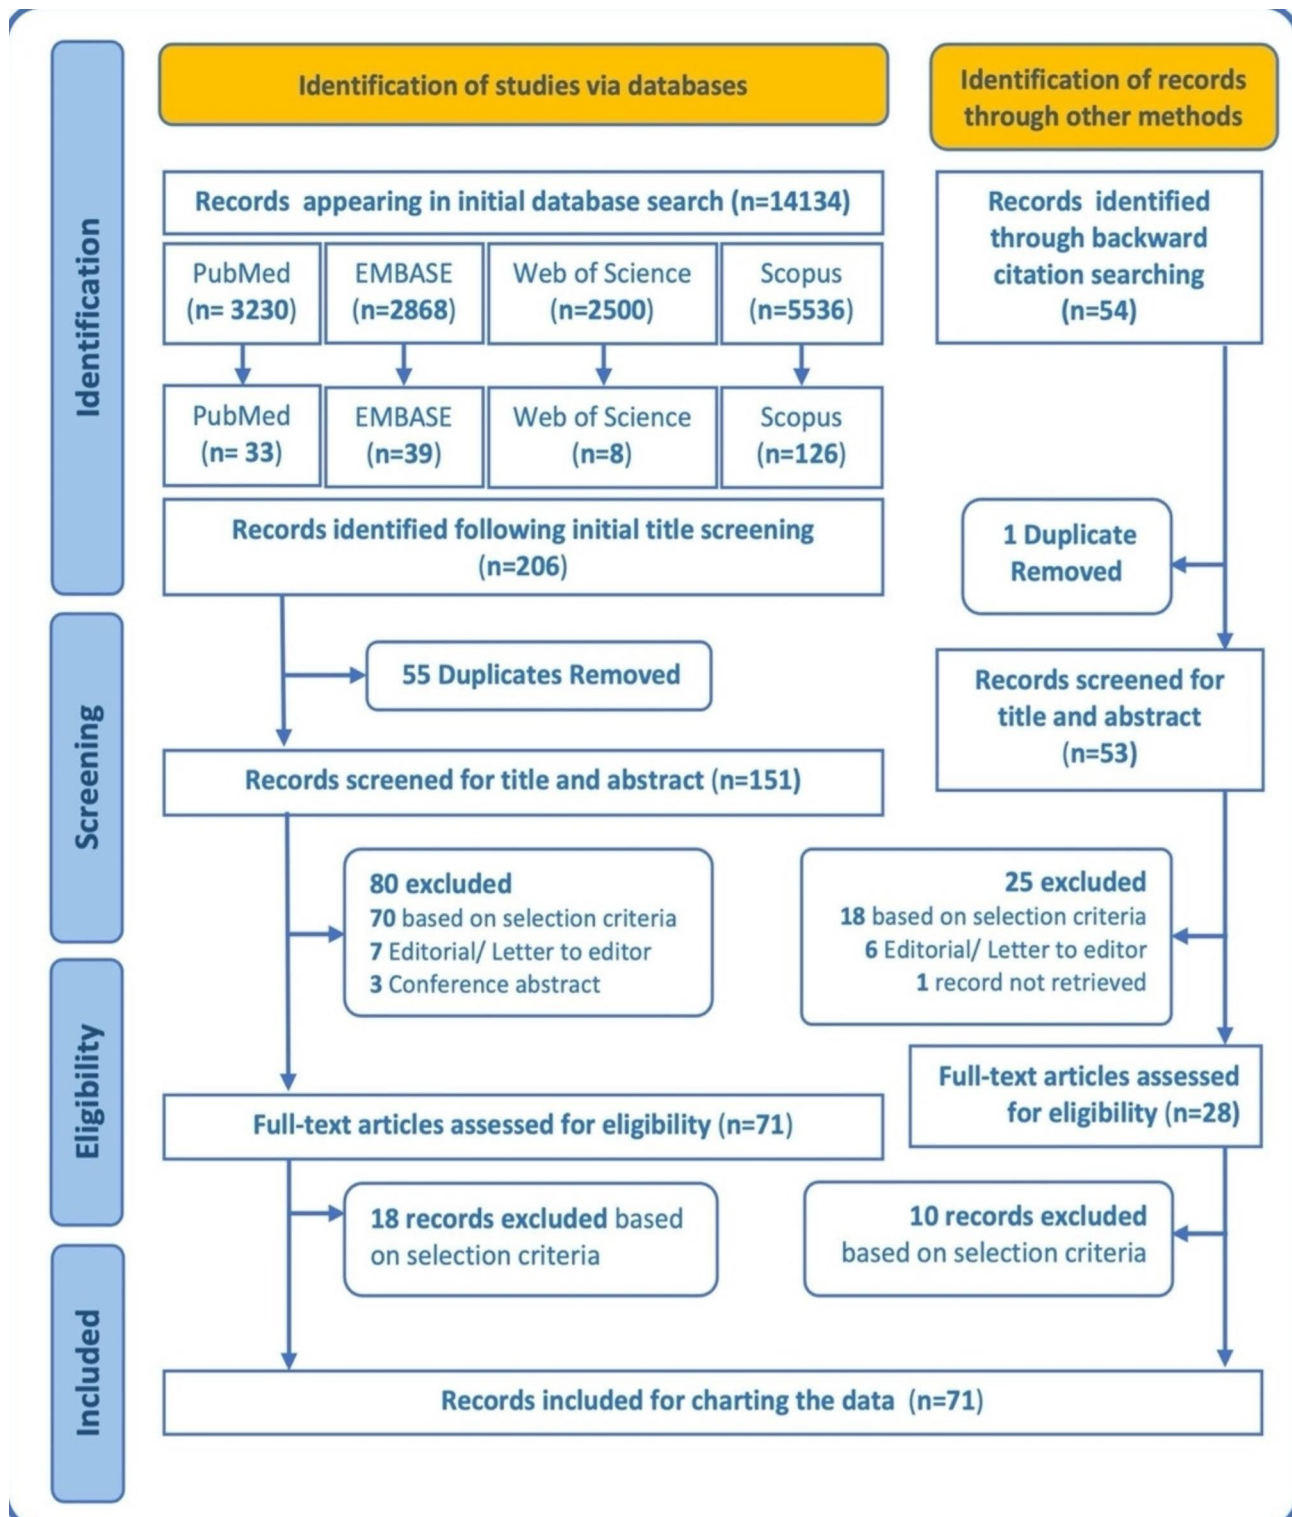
Identification

Identification of studies via databases

Identification of records through other methods

Records appearing in initial database search (n=14134)

PubMed (n= 3230)

EMBASE (n=2868)

Web of Science (n=2500)

Scopus (n=5536)

Records identified through backward citation searching (n=54)

PubMed (n= 33)

EMBASE (n=39)

Web of Science (n=8)

Scopus (n=126)

Records identified following initial title screening (n=206)

1 Duplicate Removed

Screening

55 Duplicates Removed

Records screened for title and abstract (n=53)

Records screened for title and abstract (n=151)

80 excluded
70 based on selection criteria
7 Editorial/ Letter to editor
3 Conference abstract

25 excluded
18 based on selection criteria
6 Editorial/ Letter to editor
1 record not retrieved

Eligibility

Full-text articles assessed for eligibility (n=28)

Full-text articles assessed for eligibility (n=71)

18 records excluded based on selection criteria

10 records excluded based on selection criteria

Included

Records included for charting the data (n=71)